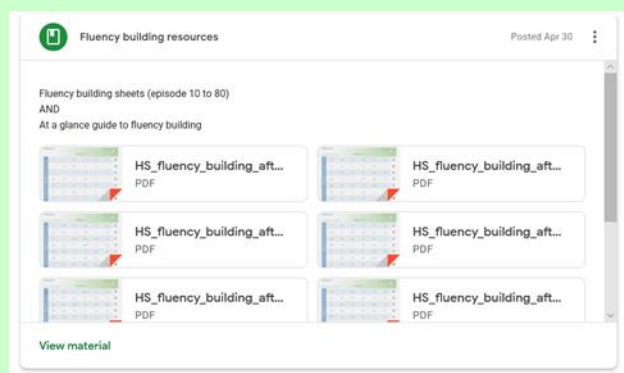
Fluency building resources

Posted Apr 30

Fluency building sheets (episode 10 to 80)
AND
At a glance guide to fluency building

HS_fluency_building_aft...
PDF

HS_fluency_building_aft...
PDF

HS_fluency_building_aft...
PDF

HS_fluency_building_aft...
PDF

HS_fluency_building_aft...
PDF

HS_fluency_building_aft...
PDF

View material